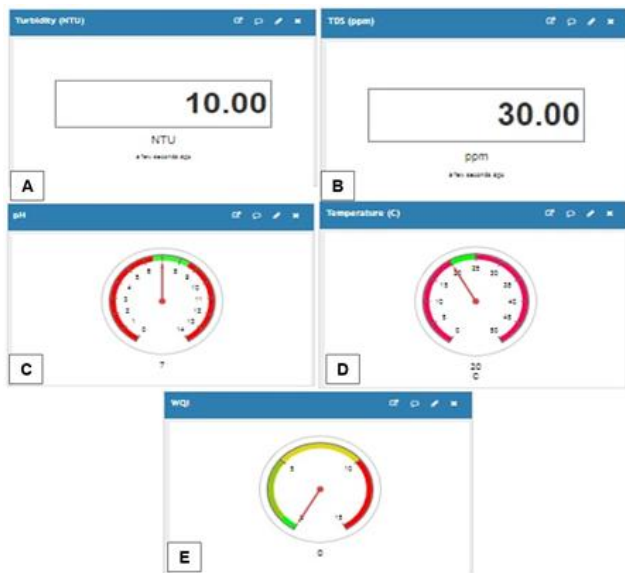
Turbidity (NTU)

10.00

NTU

a few seconds ago

A

TDS (ppm)

30.00

ppm

a few seconds ago

B

pH

0 1 2 3 4 5 6 7 8 9 10 11 12 13 14

7

C

Temperature (C)

0 5 10 15 20 25 30 35 40 45 50

20

C

D

WQI

0 5 10 15

0

E